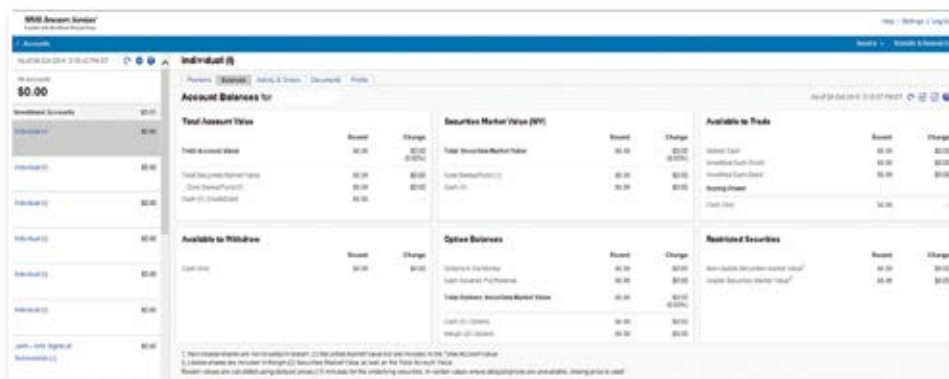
Accounts

$0.00

Investment Accounts

Individual (I)

Positions Balances Activity & Orders Documents Profile

Account Balances for

Total Account Value

Recent Change

Total Account Value $0.00 $0.00

Securities Market Value (MV)

Recent Change

Total Securities Market Value $0.00 $0.00

Available to Trade

Recent Change

Buying Power

Available to Withdraw

Recent Change

Option Balances

Recent Change

Restricted Securities

Recent Change

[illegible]